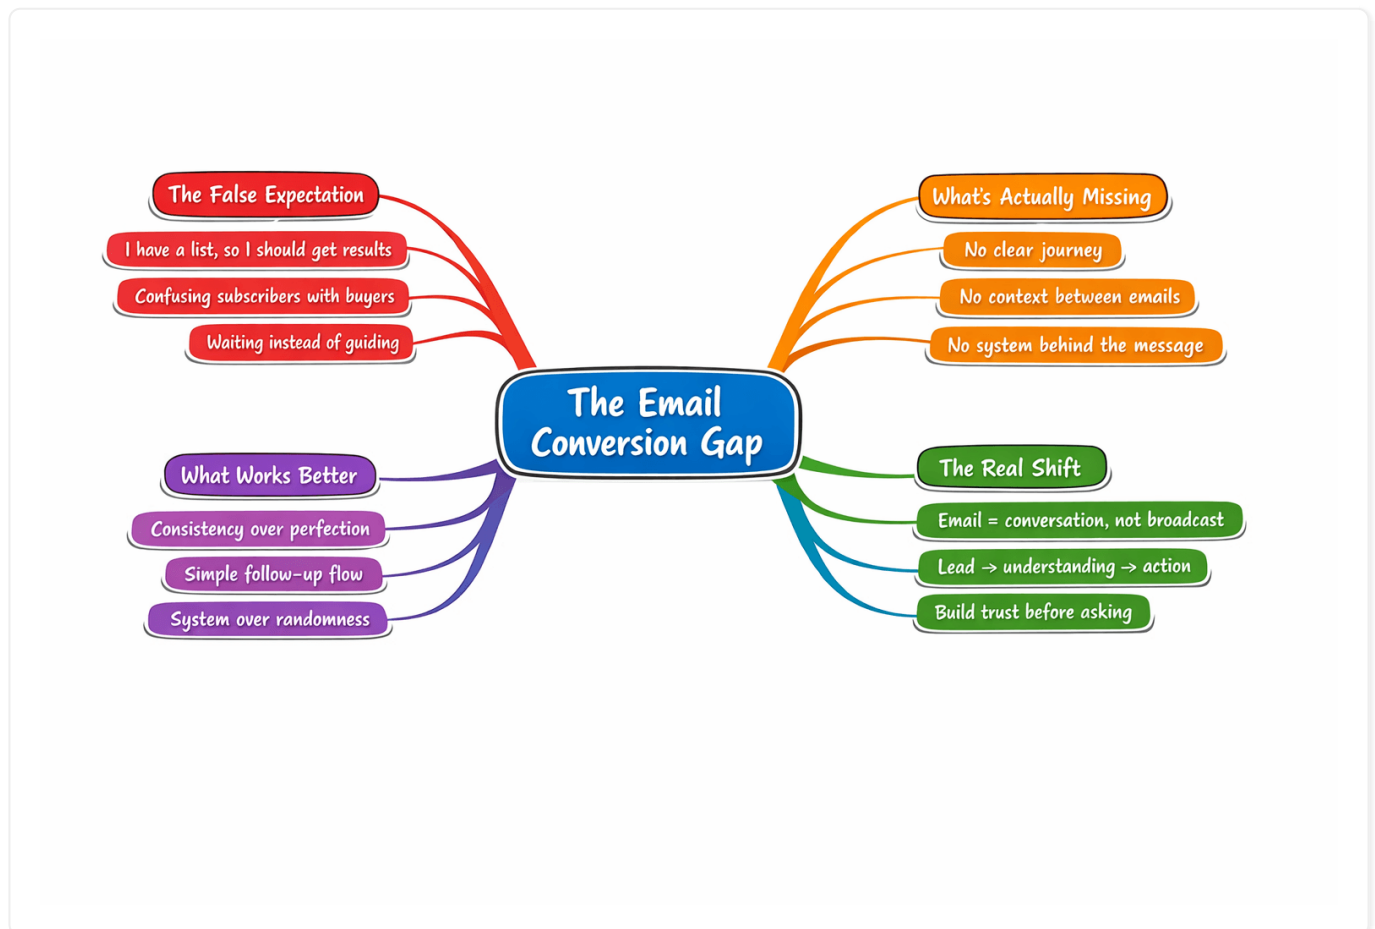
The Email Conversion Gap

The False Expectation
I have a list, so I should get results
Confusing subscribers with buyers
Waiting instead of guiding

What's Actually Missing
No clear journey
No context between emails
No system behind the message

What Works Better
Consistency over perfection
Simple follow-up flow
System over randomness

The Real Shift
Email = conversation, not broadcast
Lead → understanding → action
Build trust before asking